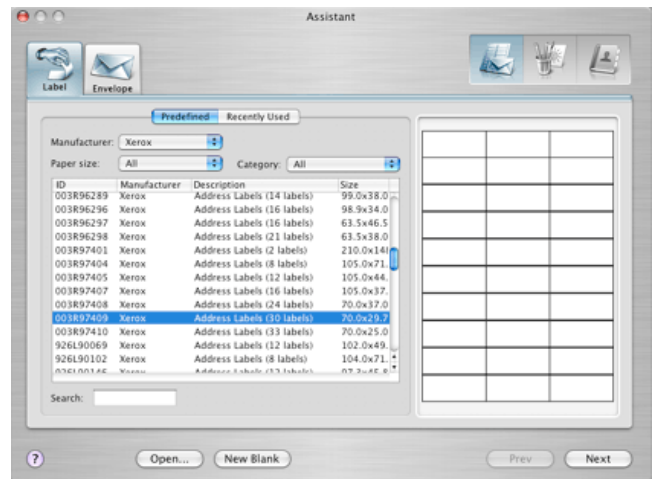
Assistant

Label Envelope

Predefined Recently Used

Manufacturer: Xerox

Paper size: All Category: All

| ID | Manufacturer | Description | Size |
|---|---|---|---|
| 003R96289 | Xerox | Address Labels (14 labels) | 99.0x38.0 |
| 003R96296 | Xerox | Address Labels (16 labels) | 98.9x34.0 |
| 003R96297 | Xerox | Address Labels (16 labels) | 63.5x46.5 |
| 003R96298 | Xerox | Address Labels (21 labels) | 63.5x38.0 |
| 003R97401 | Xerox | Address Labels (2 labels) | 210.0x14 |
| 003R97404 | Xerox | Address Labels (8 labels) | 105.0x71. |
| 003R97405 | Xerox | Address Labels (12 labels) | 105.0x44. |
| 003R97407 | Xerox | Address Labels (16 labels) | 105.0x37. |
| 003R97408 | Xerox | Address Labels (24 labels) | 70.0x37.0 |
| 003R97409 | Xerox | Address Labels (30 labels) | 70.0x29.7 |
| 003R97410 | Xerox | Address Labels (33 labels) | 70.0x25.0 |
| 926L90069 | Xerox | Address Labels (12 labels) | 102.0x49. |
| 926L90102 | Xerox | Address Labels (8 labels) | 104.0x71. |
| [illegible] | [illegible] | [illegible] | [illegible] |

Search:

?

Open... New Blank Prev Next